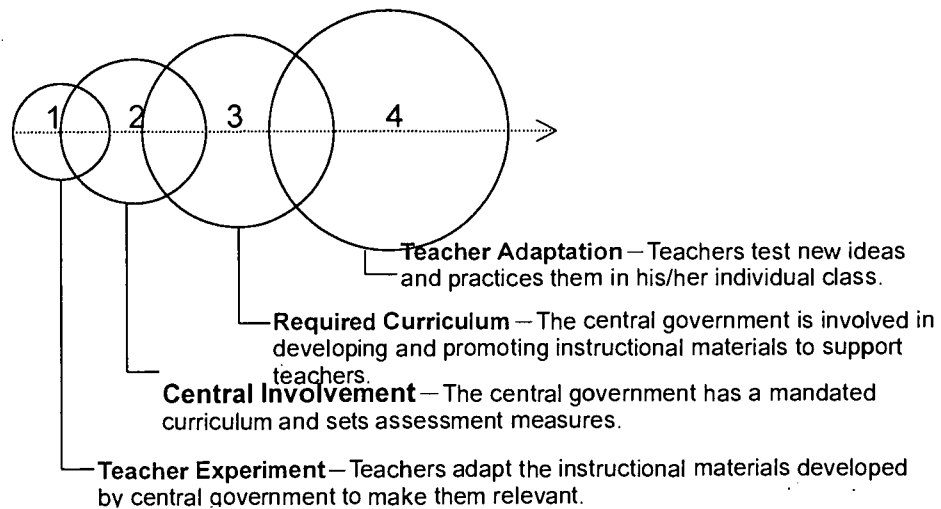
1 2 3 4

Teacher Adaptation – Teachers test new ideas and practices them in his/her individual class.

Required Curriculum – The central government is involved in developing and promoting instructional materials to support teachers.

Central Involvement – The central government has a mandated curriculum and sets assessment measures.

Teacher Experiment – Teachers adapt the instructional materials developed by central government to make them relevant.